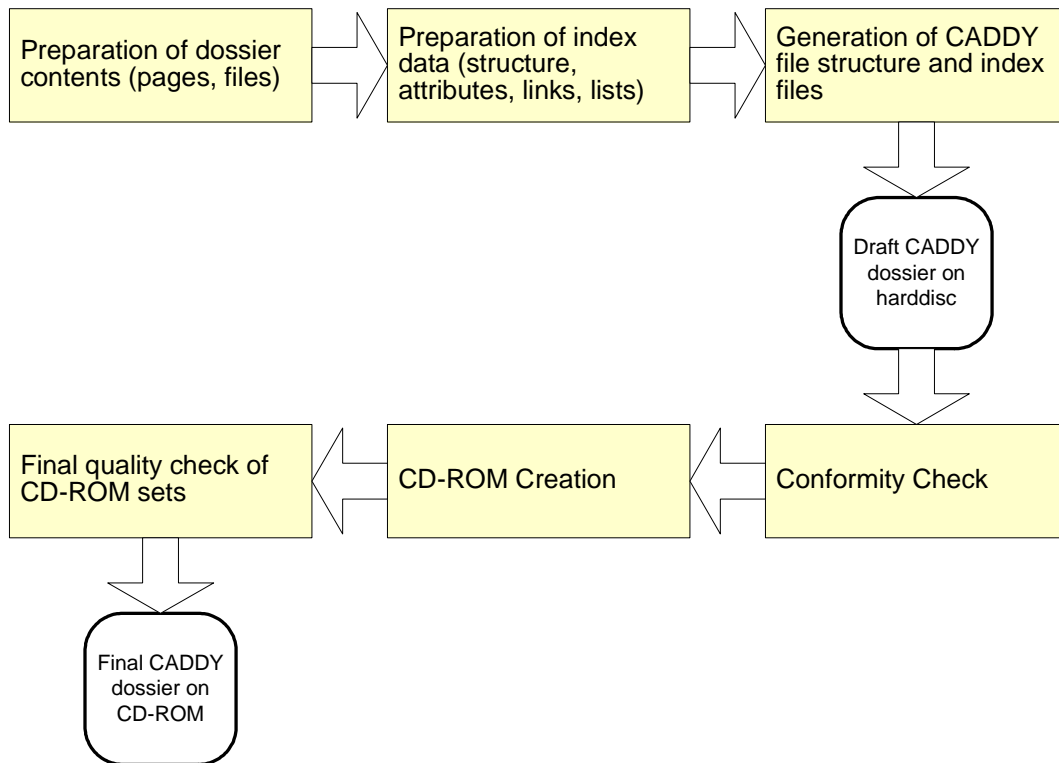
Preparation of dossier contents (pages, files)

Preparation of index data (structure, attributes, links, lists)

Generation of CADDY file structure and index files

Draft CADDY dossier on harddisc

Conformity Check

CD-ROM Creation

Final quality check of CD-ROM sets

Final CADDY dossier on CD-ROM